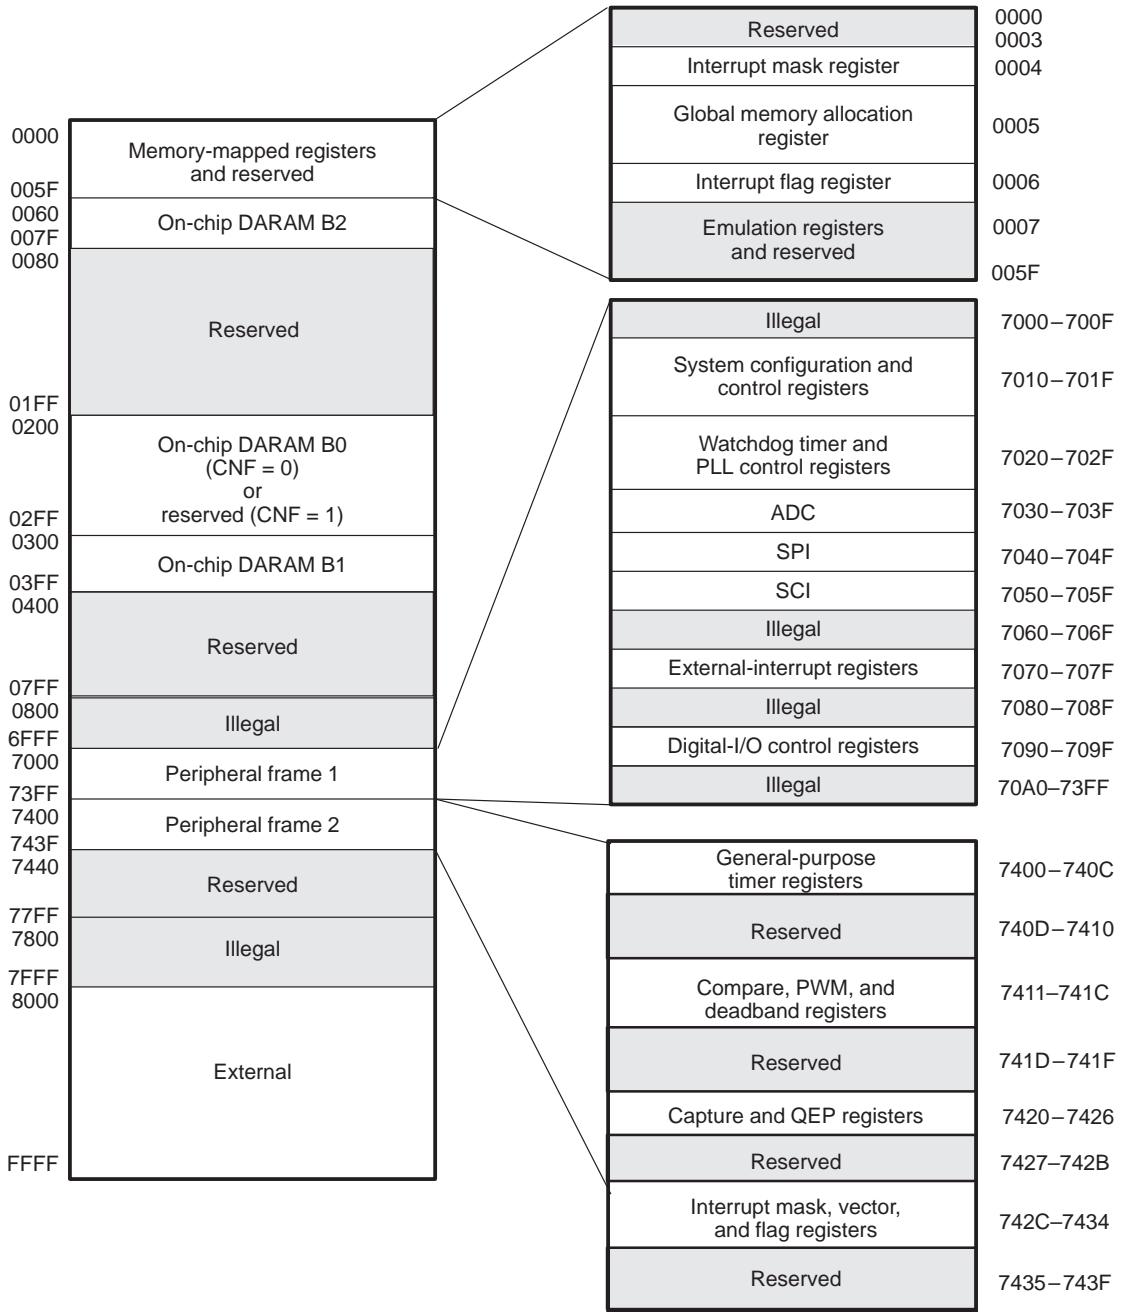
0000
Memory-mapped registers and reserved
005F
0060
On-chip DARAM B2
007F
0080
Reserved
01FF
0200
On-chip DARAM B0 (CNF = 0) or reserved (CNF = 1)
02FF
0300
On-chip DARAM B1
03FF
0400
Reserved
07FF
0800
Illegal
6FFF
7000
Peripheral frame 1
73FF
7400
Peripheral frame 2
743F
7440
Reserved
77FF
7800
Illegal
7FFF
8000
External
FFFF

| Reserved | 0000 0003 |
|---|---|
| Interrupt mask register | 0004 |
| Global memory allocation register | 0005 |
| Interrupt flag register | 0006 |
| Emulation registers and reserved | 0007 005F |

| Illegal | 7000–700F |
|---|---|
| System configuration and control registers | 7010–701F |
| Watchdog timer and PLL control registers | 7020–702F |
| ADC | 7030–703F |
| SPI | 7040–704F |
| SCI | 7050–705F |
| Illegal | 7060–706F |
| External-interrupt registers | 7070–707F |
| Illegal | 7080–708F |
| Digital-I/O control registers | 7090–709F |
| Illegal | 70A0–73FF |

| General-purpose timer registers | 7400–740C |
|---|---|
| Reserved | 740D–7410 |
| Compare, PWM, and deadband registers | 7411–741C |
| Reserved | 741D–741F |
| Capture and QEP registers | 7420–7426 |
| Reserved | 7427–742B |
| Interrupt mask, vector, and flag registers | 742C–7434 |
| Reserved | 7435–743F |